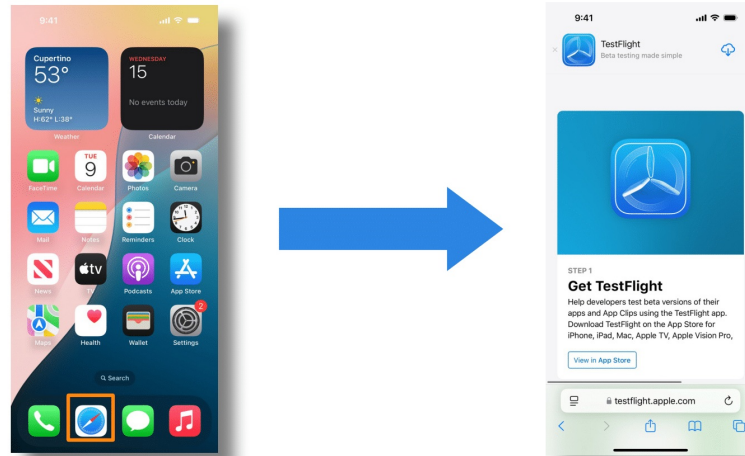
9:41

Cupertino
53°
Sunny
H:62° L:38°
Weather

WEDNESDAY
15
No events today
Calendar

FaceTime
TUE
9
Calendar
Photos
Camera
Mail
Notes
Reminders
Clock
News
tv
TV
Podcasts
App Store
Maps
Health
Wallet
2
Settings

Search

9:41

TestFlight
Beta testing made simple

STEP 1
Get TestFlight
Help developers test beta versions of their apps and App Clips using the TestFlight app. Download TestFlight on the App Store for iPhone, iPad, Mac, Apple TV, Apple Vision Pro,

View in App Store

testflight.apple.com